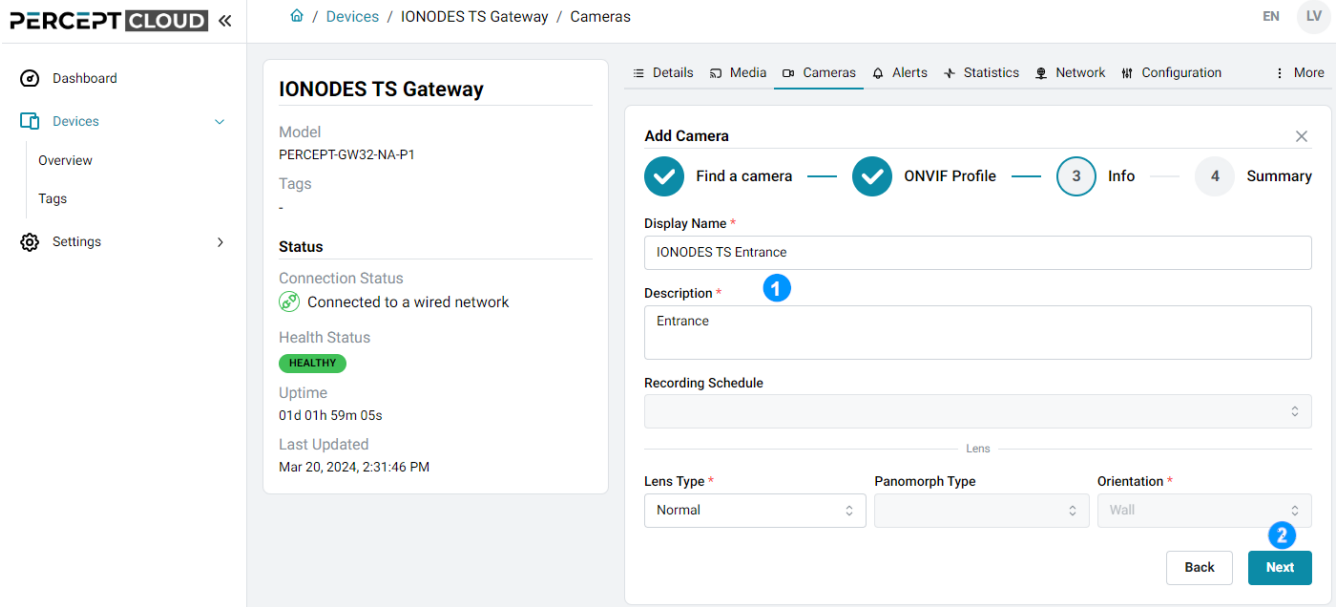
PERCEPT CLOUD «

/ Devices / IONODES TS Gateway / Cameras

EN LV

Dashboard

Devices

Overview

Tags

Settings

IONODES TS Gateway

Model
PERCEPT-GW32-NA-P1

Tags
-

Status

Connection Status
Connected to a wired network

Health Status
HEALTHY

Uptime
01d 01h 59m 05s

Last Updated
Mar 20, 2024, 2:31:46 PM

Details Media Cameras Alerts Statistics Network Configuration More

Add Camera

Find a camera — ONVIF Profile — 3 Info — 4 Summary

Display Name *
IONODES TS Entrance

1

Description *
Entrance

Recording Schedule

Lens

Lens Type *
Normal

Panomorph Type

Orientation *
Wall

2

Back

Next